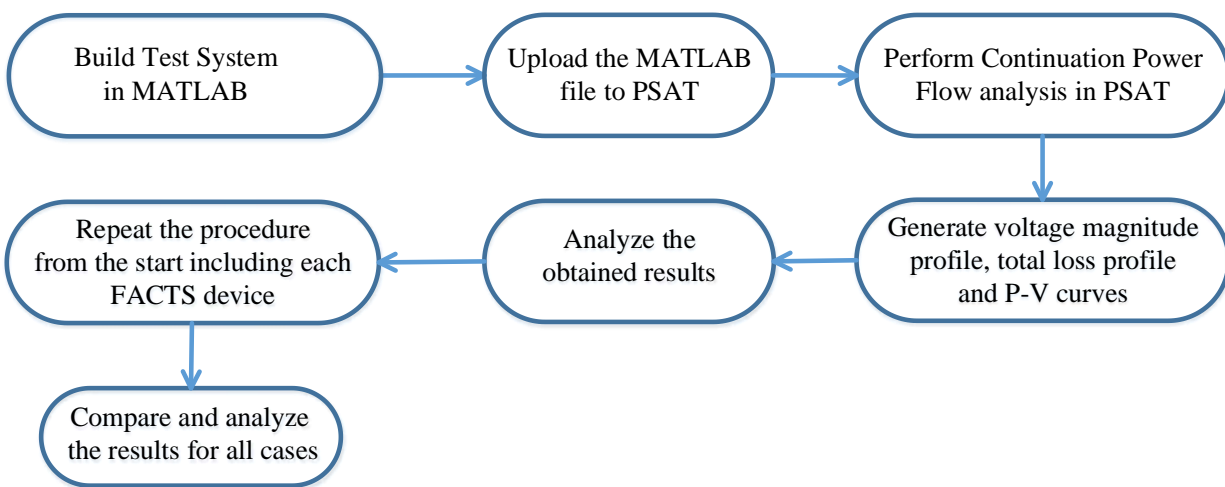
Build Test System in MATLAB

Upload the MATLAB file to PSAT

Perform Continuation Power Flow analysis in PSAT

Generate voltage magnitude profile, total loss profile and P-V curves

Analyze the obtained results

Repeat the procedure from the start including each FACTS device

Compare and analyze the results for all cases